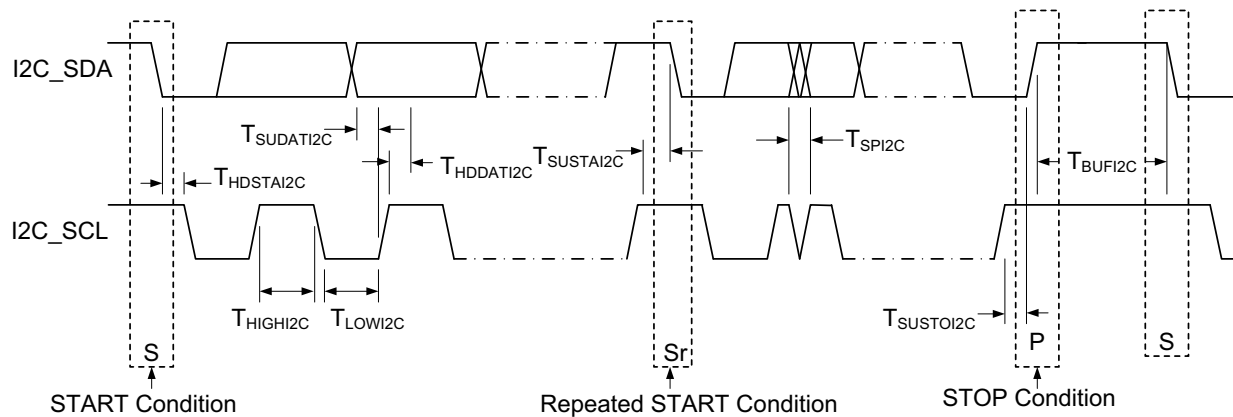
I2C_SDA

$T_{SUDATI2C}$

$T_{HDDATI2C}$

$T_{SUSTAI2C}$

$T_{SPI2C}$

$T_{HDSTAI2C}$

$T_{BUFI2C}$

I2C_SCL

$T_{HIGHI2C}$

$T_{LOWI2C}$

$T_{SUSTOI2C}$

S

Sr

P

S

START Condition

Repeated START Condition

STOP Condition